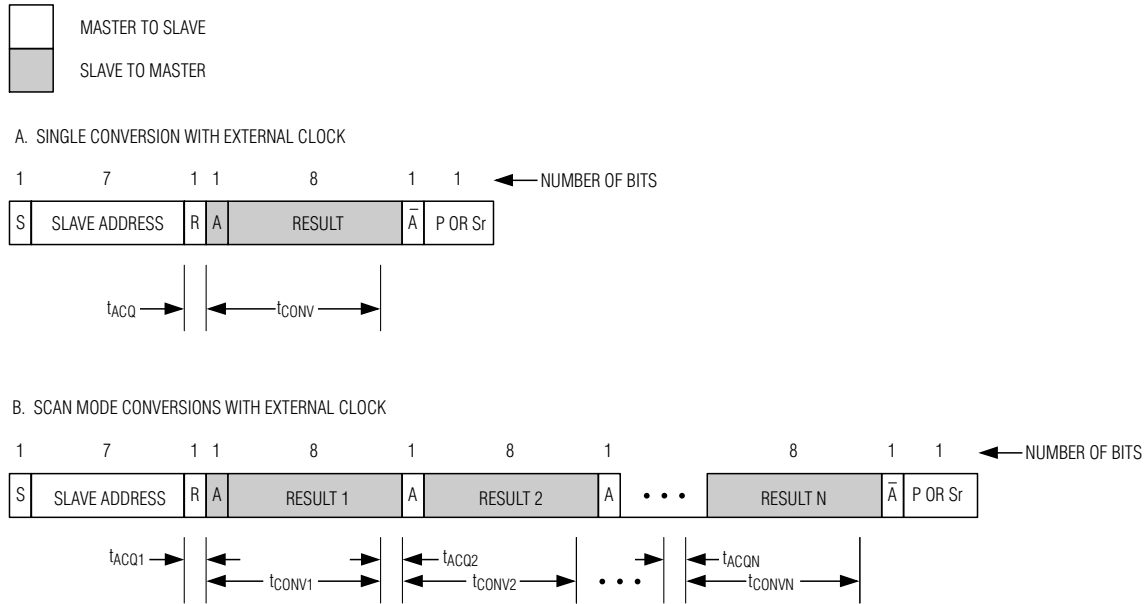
MASTER TO SLAVE

SLAVE TO MASTER

A. SINGLE CONVERSION WITH EXTERNAL CLOCK

1 7 1 1 8 1 1 NUMBER OF BITS

| S | SLAVE ADDRESS | R | A | RESULT | $\bar{A}$ | P OR Sr |
|---|---|---|---|---|---|---|

$t_{ACQ}$ $t_{CONV}$

B. SCAN MODE CONVERSIONS WITH EXTERNAL CLOCK

1 7 1 1 8 1 8 1 8 1 1 NUMBER OF BITS

| S | SLAVE ADDRESS | R | A | RESULT 1 | A | RESULT 2 | A | • • • | RESULT N | $\bar{A}$ | P OR Sr |
|---|---|---|---|---|---|---|---|---|---|---|---|

$t_{ACQ1}$ $t_{CONV1}$ $t_{ACQ2}$ $t_{CONV2}$ • • • $t_{ACQN}$ $t_{CONVN}$